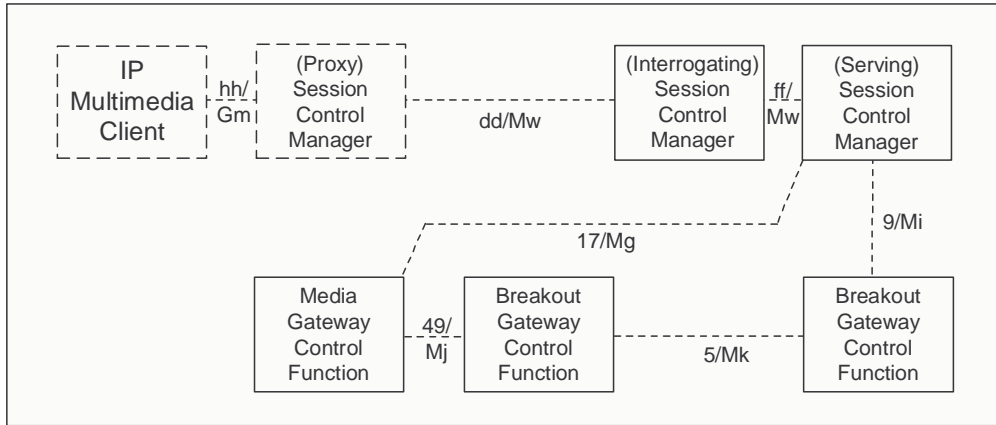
IP Multimedia Client

hh/ Gm

(Proxy) Session Control Manager

dd/Mw

(Interrogating) Session Control Manager

ff/ Mw

(Serving) Session Control Manager

17/Mg

9/Mi

Media Gateway Control Function

49/ Mj

Breakout Gateway Control Function

5/Mk

Breakout Gateway Control Function